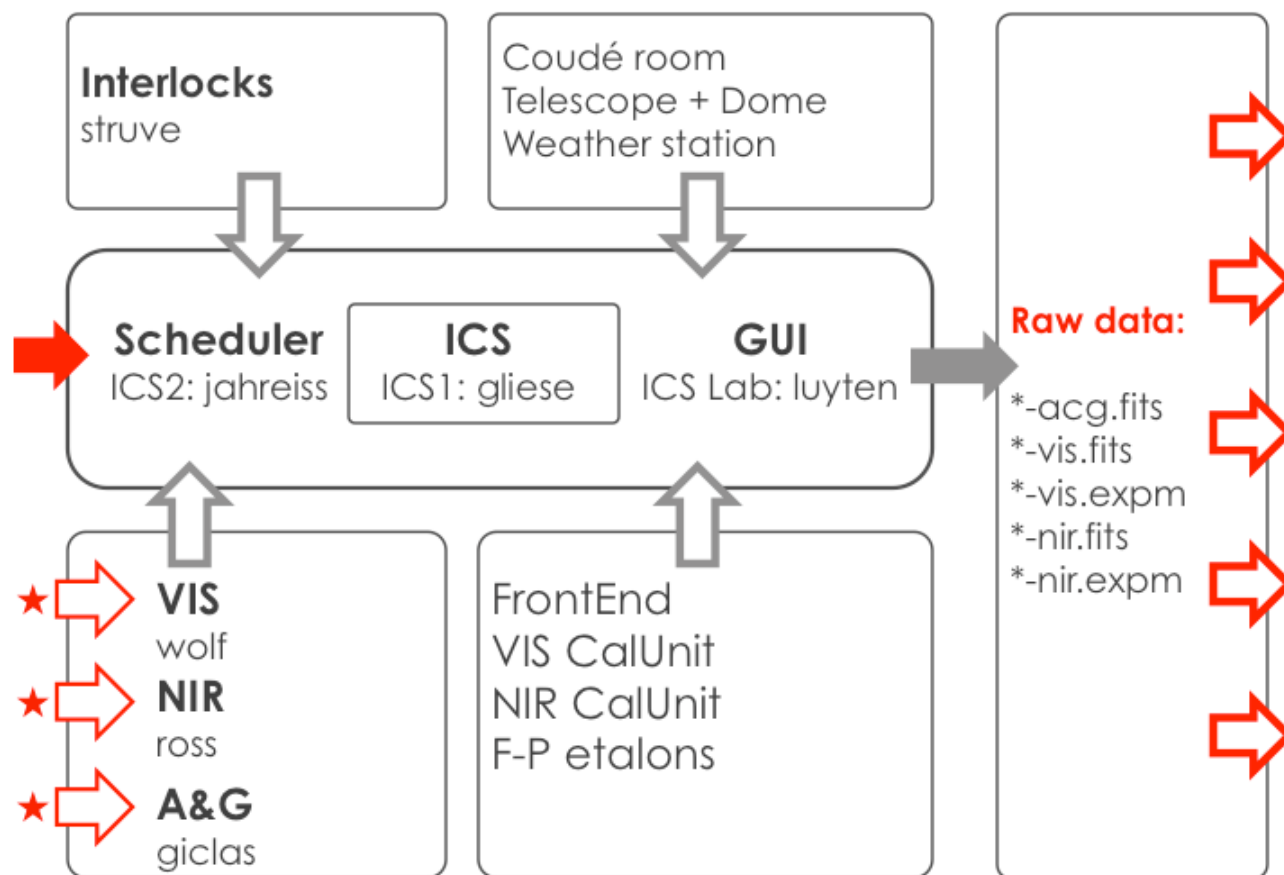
Interlocks
struve

Coudé room
Telescope + Dome
Weather station

Scheduler
ICS2: jahreiss

ICS
ICS1: gliese

GUI
ICS Lab: luyten

Raw data:

*-acg.fits
*-vis.fits
*-vis.expm
*-nir.fits
*-nir.expm

★ VIS
wolf

★ NIR
ross

★ A&G
giclas

FrontEnd
VIS CalUnit
NIR CalUnit
F-P etalons